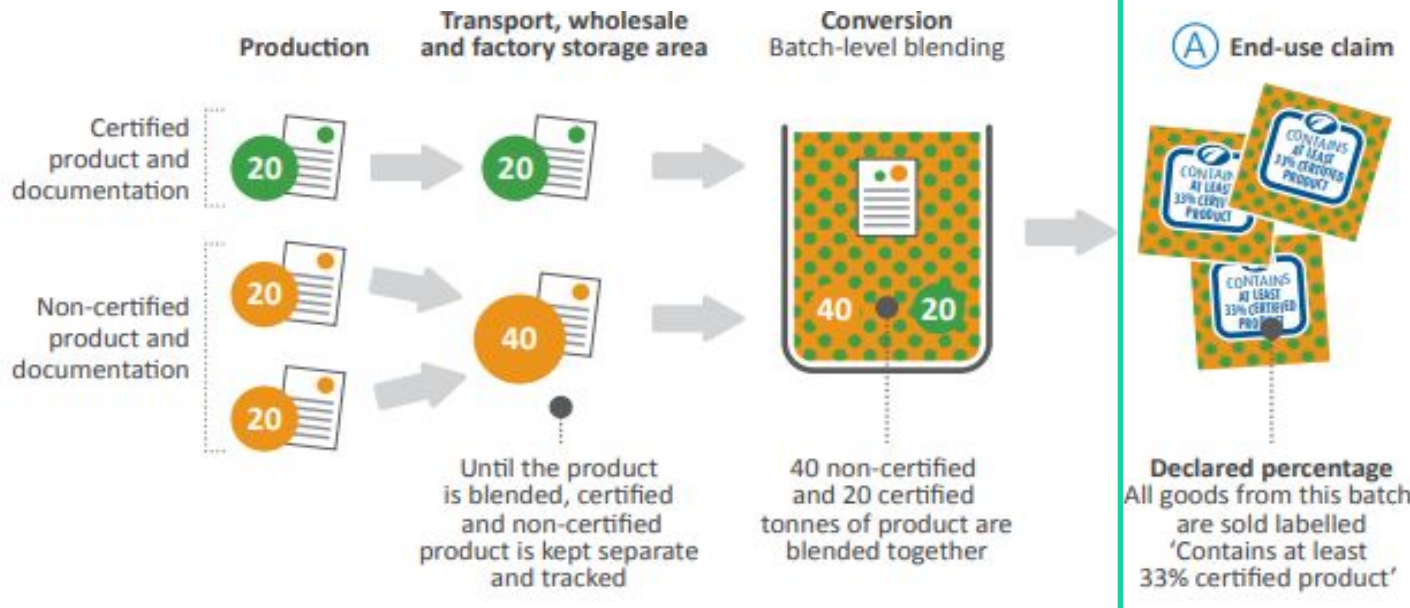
Production

Transport, wholesale and factory storage area

Conversion
Batch-level blending

A End-use claim

Certified product and documentation

20

20

Non-certified product and documentation

20

20

40

40

20

CONTAINS AT LEAST 33% CERTIFIED PRODUCT

CONTAINS AT LEAST 33% CERTIFIED PRODUCT

CONTAINS AT LEAST 33% CERTIFIED PRODUCT

Until the product is blended, certified and non-certified product is kept separate and tracked

40 non-certified and 20 certified tonnes of product are blended together

Declared percentage
All goods from this batch are sold labelled 'Contains at least 33% certified product'